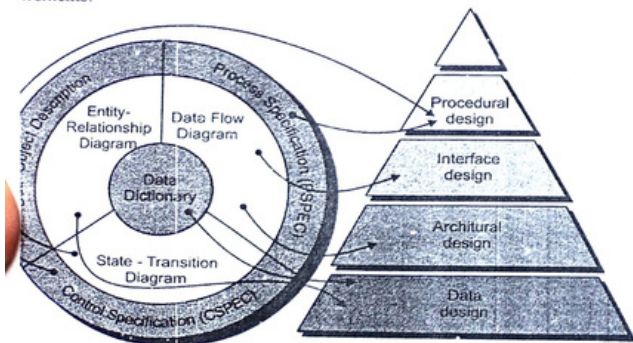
Process Specification (PSPEC)

Object Description

Entity-Relationship Diagram

Data Flow Diagram

Data Dictionary

State - Transition Diagram

Control Specification (CSPEC)

Procedural design

Interface design

Architural design

Data design